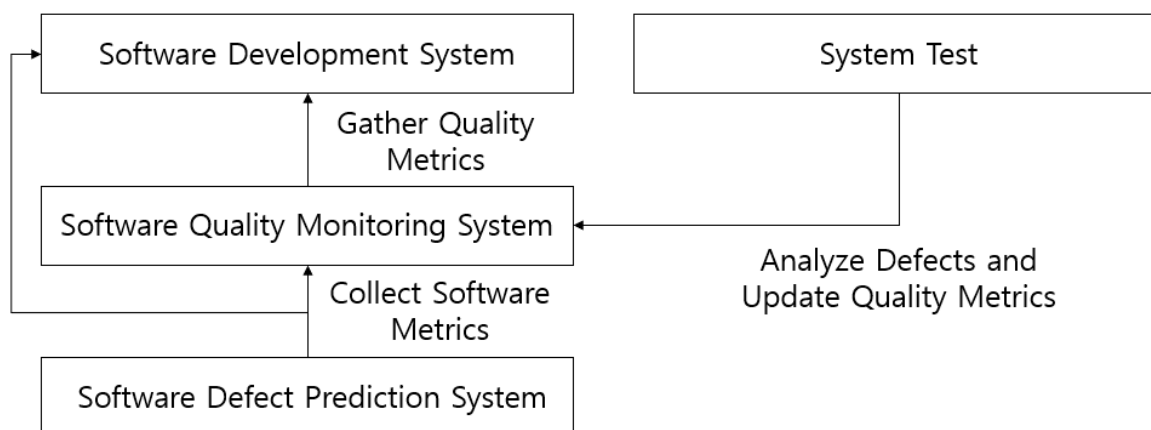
Software Development System

System Test

Gather Quality Metrics

Software Quality Monitoring System

Analyze Defects and Update Quality Metrics

Collect Software Metrics

Software Defect Prediction System